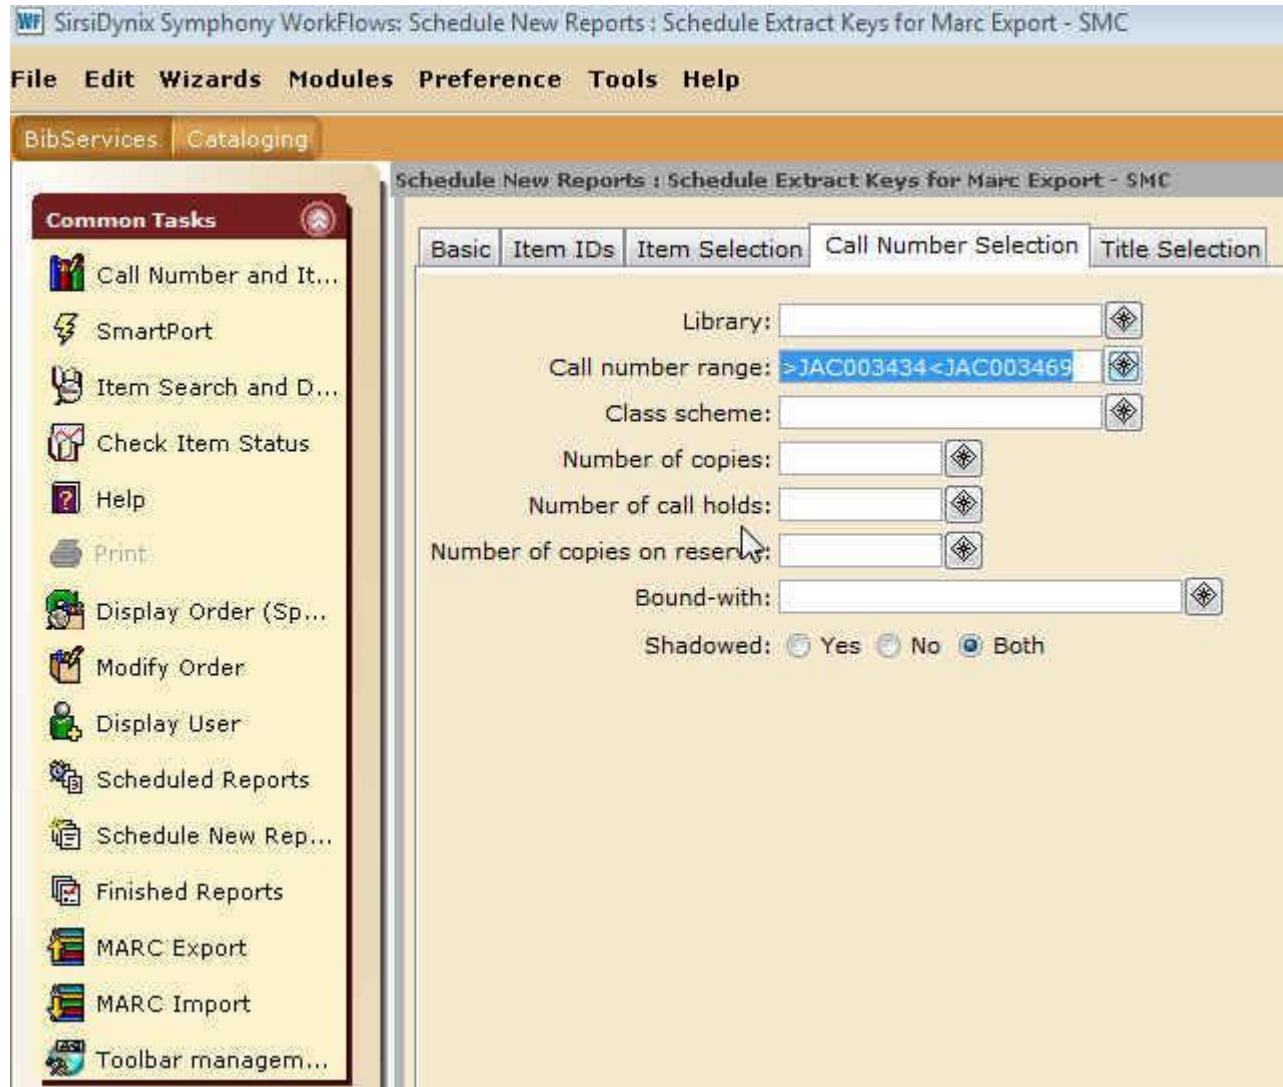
SirsiDynix Symphony WorkFlows: Schedule New Reports : Schedule Extract Keys for Marc Export - SMC

File Edit Wizards Modules Preference Tools Help

BibServices Cataloging

Common Tasks

Call Number and It...
SmartPort
Item Search and D...
Check Item Status
Help
Print
Display Order (Sp...
Modify Order
Display User
Scheduled Reports
Schedule New Rep...
Finished Reports
MARC Export
MARC Import
Toolbar managem...

Schedule New Reports : Schedule Extract Keys for Marc Export - SMC

Basic | Item IDs | Item Selection | Call Number Selection | Title Selection

Library:
Call number range: >JAC003434<JAC003469
Class scheme:
Number of copies:
Number of call holds:
Number of copies on reserve:
Bound-with:
Shadowed: Yes No Both